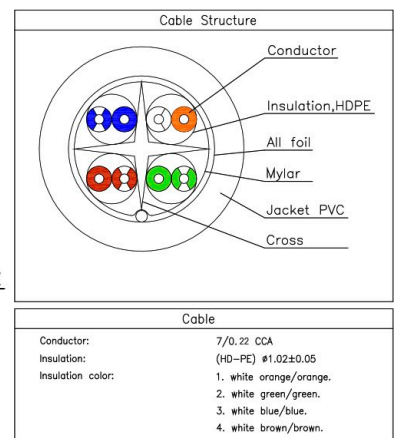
Cable Structure

Conductor

Insulation,HDPE

All foil

Mylar

Jacket PVC

Cross

Cable

| | |
|---|---|
| Conductor: | 7/0.22 CCA |
| Insulation: | (HD-PE) ø1.02±0.05 |
| Insulation color: | 1. white orange/orange. |
| | 2. white green/green. |
| | 3. white blue/blue. |
| | 4. white brown/brown. |